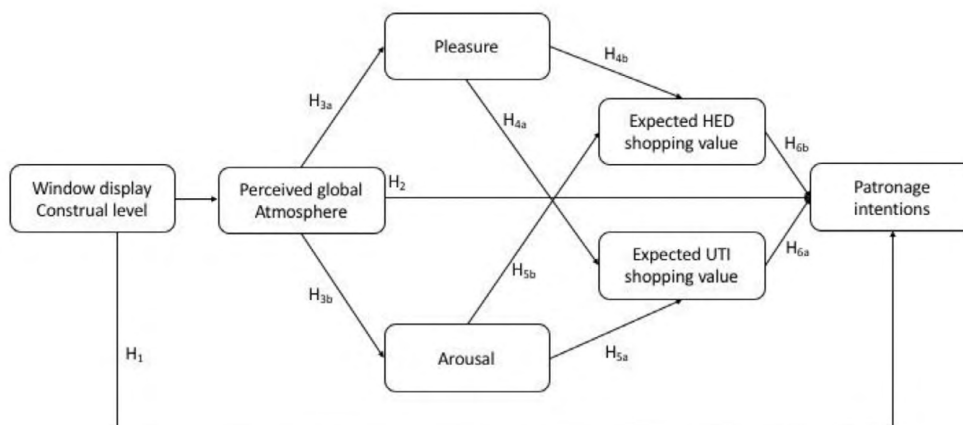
Pleasure

$H_{4b}$

$H_{3a}$

$H_{4a}$

Expected HED shopping value

$H_{6b}$

Window display Construal level

Perceived global Atmosphere

$H_2$

Patronage intentions

Expected UTI shopping value

$H_{6a}$

$H_{5b}$

$H_{3b}$

$H_1$

Arousal

$H_{5a}$